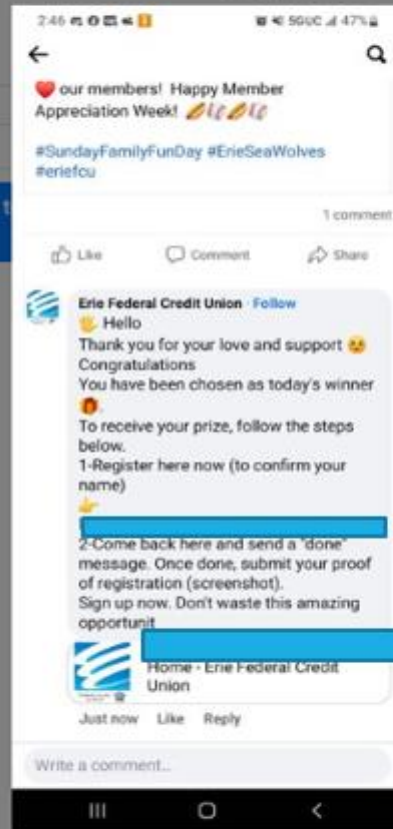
2:46 5GUC 47%

our members! Happy Member Appreciation Week!

#SundayFamilyFunDay #ErieSeaWolves #eriefcu

1 comment

Like Comment Share

Erie Federal Credit Union · Follow
Hello
Thank you for your love and support
Congratulations
You have been chosen as today's winner
To receive your prize, follow the steps below.
1-Register here now (to confirm your name)

2-Come back here and send a "done" message. Once done, submit your proof of registration (screenshot).
Sign up now. Don't waste this amazing opportunit

Home - Erie Federal Credit Union

Just now Like Reply

Write a comment...